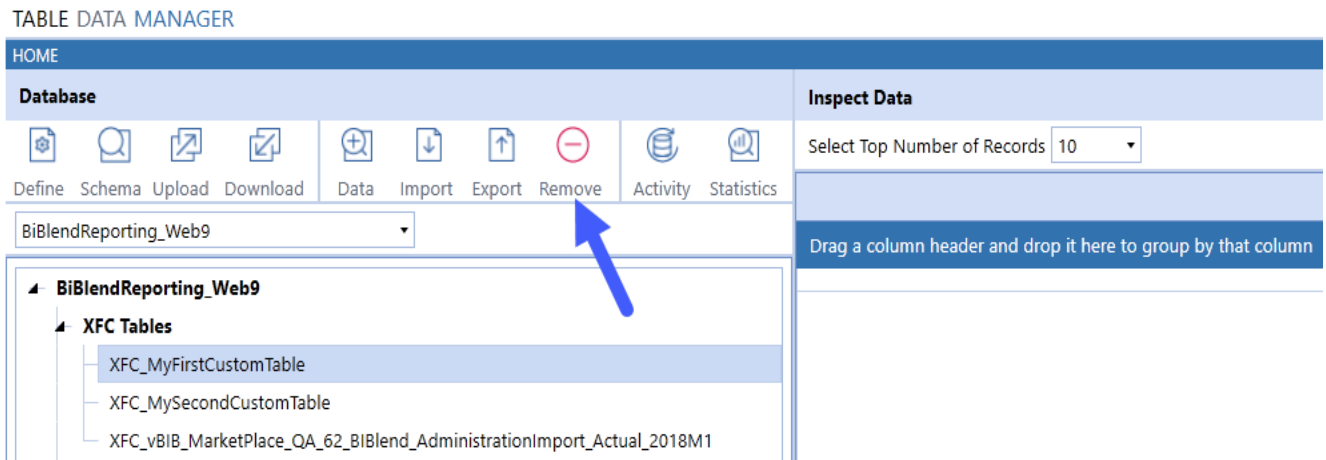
TABLE DATA MANAGER

HOME

Database

Define Schema Upload Download Data Import Export Remove Activity Statistics

BiBlendReporting_Web9

BiBlendReporting_Web9

XFC Tables

XFC_MyFirstCustomTable

XFC_MySecondCustomTable

XFC_vBIB_MarketPlace_QA_62_BIBlend_AdministrationImport_Actual_2018M1

Inspect Data

Select Top Number of Records 10

Drag a column header and drop it here to group by that column